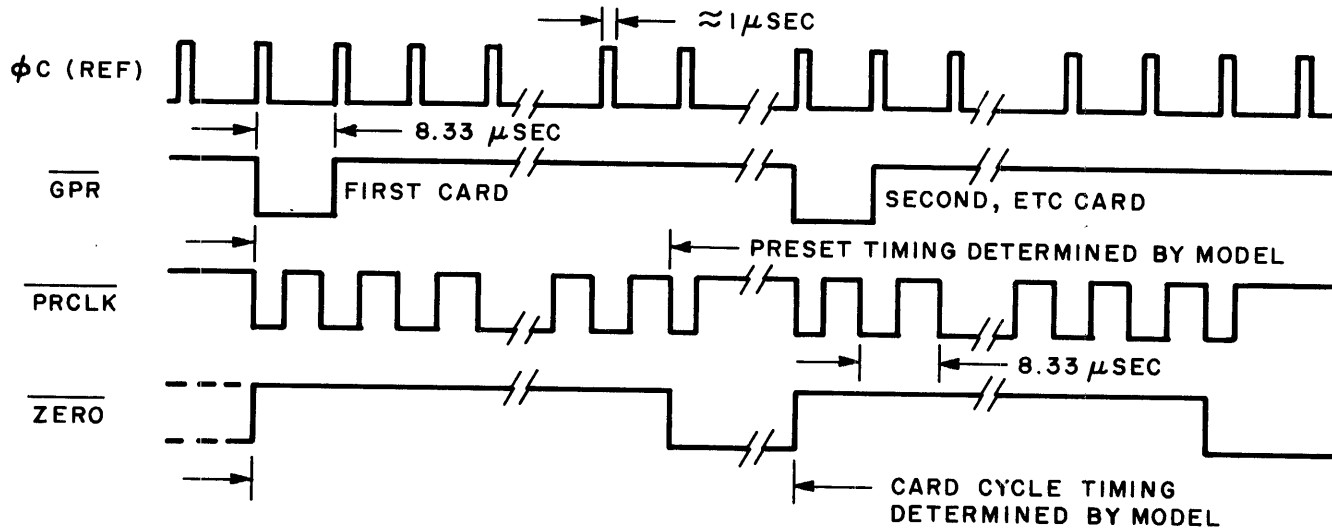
$\approx 1\,\mu$SEC

$\phi$C (REF)

8.33 $\mu$SEC

$\overline{GPR}$

FIRST CARD

SECOND, ETC CARD

PRESET TIMING DETERMINED BY MODEL

$\overline{PRCLK}$

8.33 $\mu$SEC

$\overline{ZERO}$

CARD CYCLE TIMING DETERMINED BY MODEL